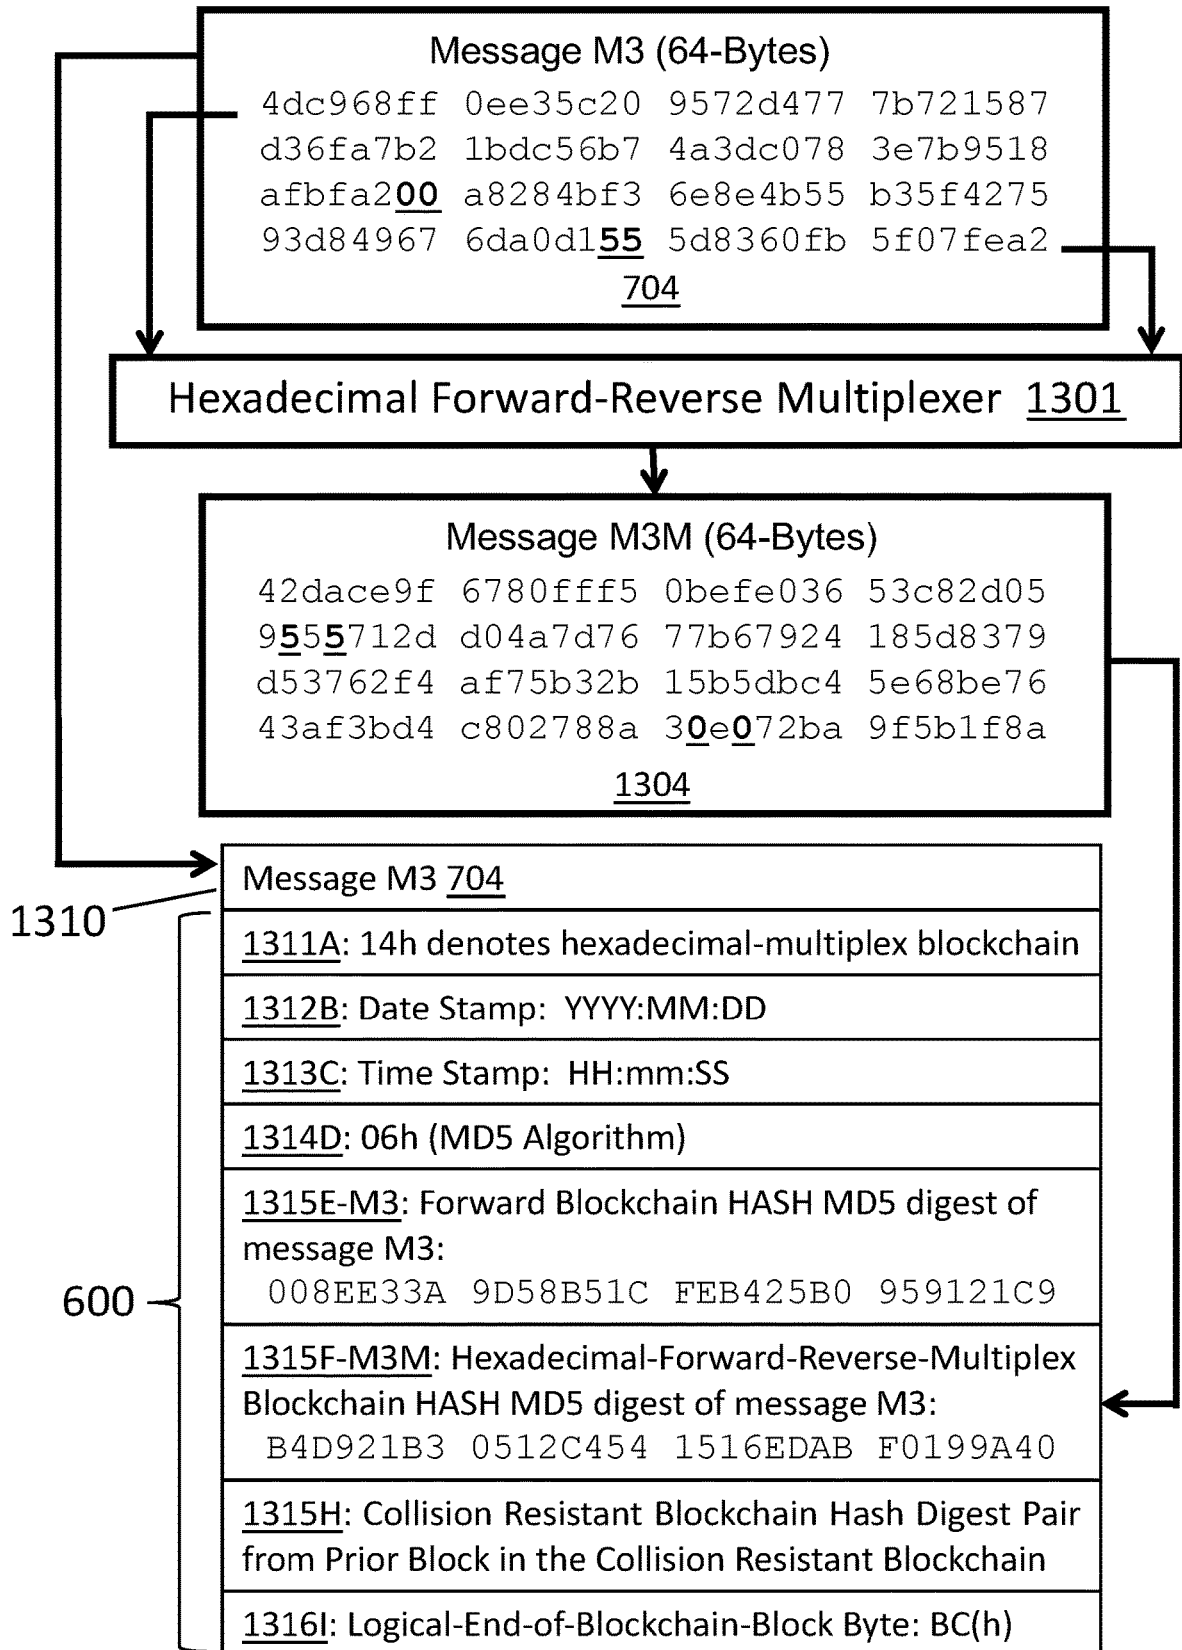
Message M3 (64-Bytes)
4dc968ff 0ee35c20 9572d477 7b721587
d36fa7b2 1bdc56b7 4a3dc078 3e7b9518
afbfa200 a8284bf3 6e8e4b55 b35f4275
93d84967 6da0d155 5d8360fb 5f07fea2
704

Hexadecimal Forward-Reverse Multiplexer 1301

Message M3M (64-Bytes)
42dace9f 6780fff5 0befe036 53c82d05
9555712d d04a7d76 77b67924 185d8379
d53762f4 af75b32b 15b5dbc4 5e68be76
43af3bd4 c802788a 30e072ba 9f5b1f8a
1304

1310

Message M3 704

1311A: 14h denotes hexadecimal-multiplex blockchain

1312B: Date Stamp: YYYY:MM:DD

1313C: Time Stamp: HH:mm:SS

1314D: 06h (MD5 Algorithm)

1315E-M3: Forward Blockchain HASH MD5 digest of message M3:
008EE33A 9D58B51C FEB425B0 959121C9

600

1315F-M3M: Hexadecimal-Forward-Reverse-Multiplex Blockchain HASH MD5 digest of message M3:
B4D921B3 0512C454 1516EDAB F0199A40

1315H: Collision Resistant Blockchain Hash Digest Pair from Prior Block in the Collision Resistant Blockchain

1316I: Logical-End-of-Blockchain-Block Byte: BC(h)